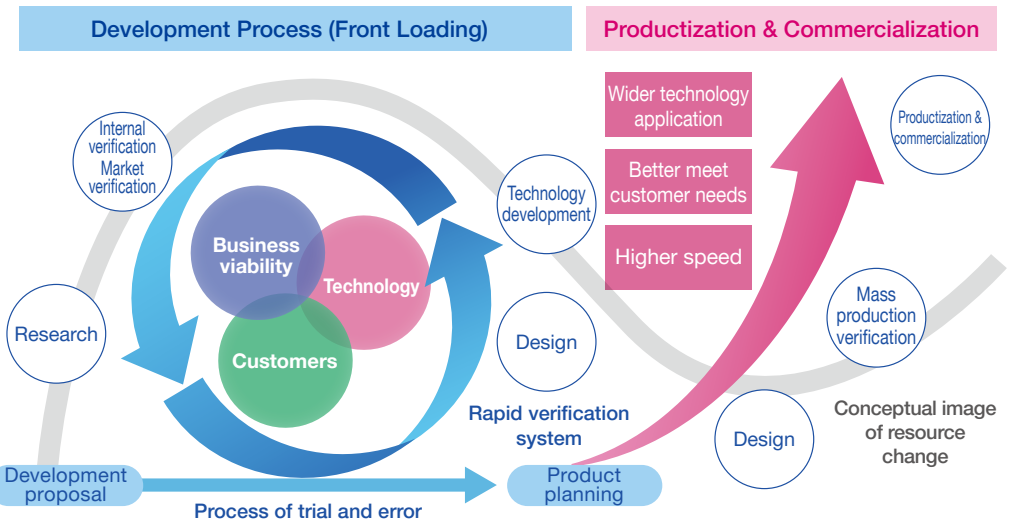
Development Process (Front Loading)

Productization & Commercialization

Wider technology application

Better meet customer needs

Higher speed

Productization & commercialization

Internal verification Market verification

Technology development

Business viability

Technology

Customers

Research

Design

Mass production verification

Rapid verification system

Design

Conceptual image of resource change

Development proposal

Product planning

Process of trial and error